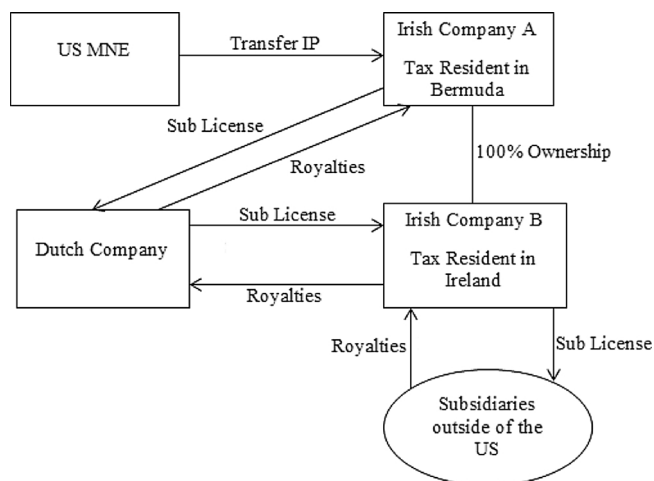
US MNE

Transfer IP

Irish Company A

Tax Resident in Bermuda

Sub License

Royalties

100% Ownership

Dutch Company

Sub License

Irish Company B

Tax Resident in Ireland

Royalties

Royalties

Sub License

Subsidiaries outside of the US